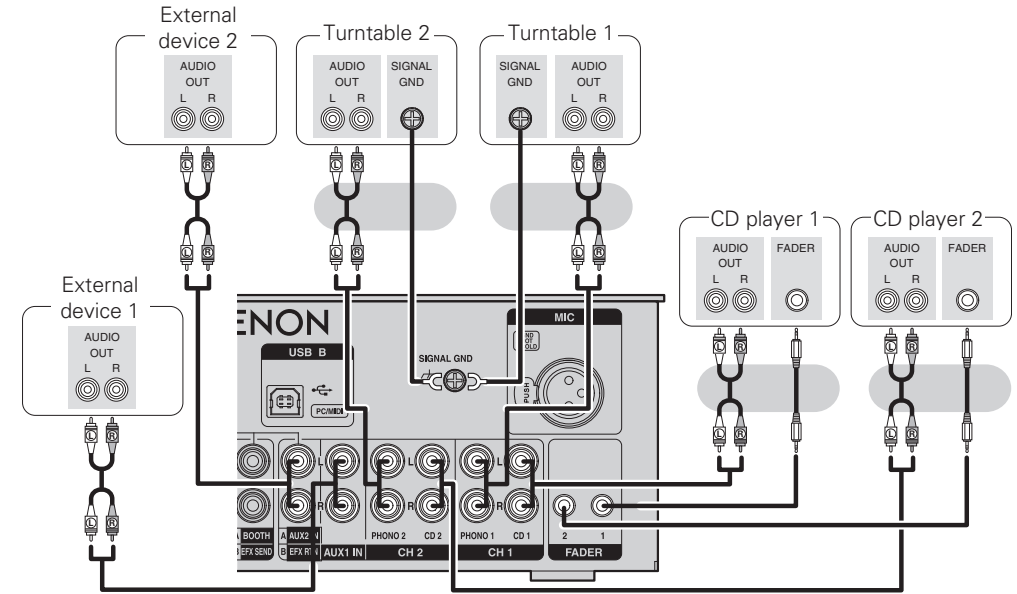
External device 2
AUDIO OUT
L R

Turntable 2
AUDIO OUT
L R
SIGNAL GND

Turntable 1
SIGNAL GND
AUDIO OUT
L R

CD player 1
AUDIO OUT
L R
FADER

CD player 2
AUDIO OUT
L R
FADER

External device 1
AUDIO OUT
L R

ENON
USB B
PC/MIDI
SIGNAL GND
MIC
PUSH
L
R
L
R
L
R
A BOOTH
B EFX SEND
A AUX2 IN
B EFX RTN
AUX1 IN
PHONO 2
CD 2
CH 2
PHONO 1
CD 1
CH 1
2
1
FADER